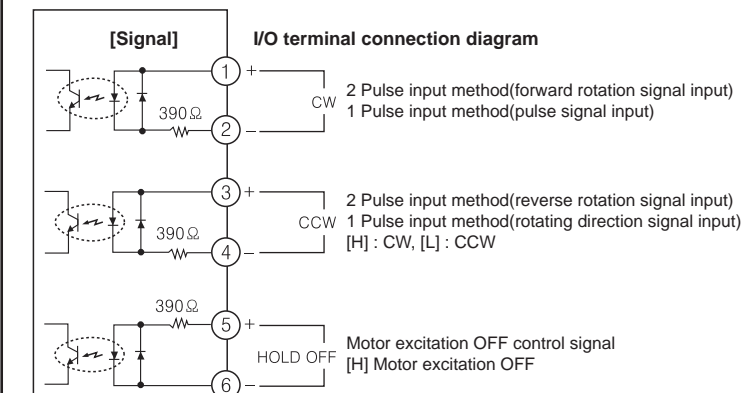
[Signal]

I/O terminal connection diagram

390Ω

1 +

2 –

CW

2 Pulse input method(forward rotation signal input)
1 Pulse input method(pulse signal input)

390Ω

3 +

4 –

CCW

2 Pulse input method(reverse rotation signal input)
1 Pulse input method(rotating direction signal input)
[H] : CW, [L] : CCW

390Ω

5 +

6 –

HOLD OFF

Motor excitation OFF control signal
[H] Motor excitation OFF